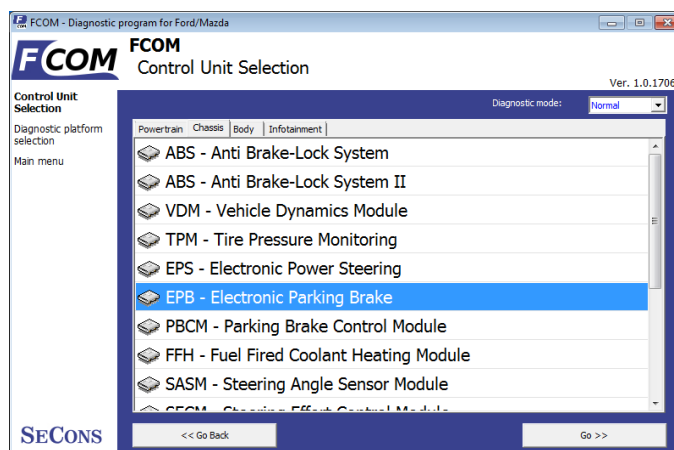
FCOM - Diagnostic program for Ford/Mazda

FCOM

FCOM
Control Unit Selection

Ver. 1.0.1706

Control Unit Selection

Diagnostic platform selection

Main menu

Diagnostic mode: Normal

Powertrain | Chassis | Body | Infotainment

ABS - Anti Brake-Lock System
ABS - Anti Brake-Lock System II
VDM - Vehicle Dynamics Module
TPM - Tire Pressure Monitoring
EPS - Electronic Power Steering
EPB - Electronic Parking Brake
PBCM - Parking Brake Control Module
FFH - Fuel Fired Coolant Heating Module
SASM - Steering Angle Sensor Module
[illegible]

SECONS

<< Go Back

Go >>